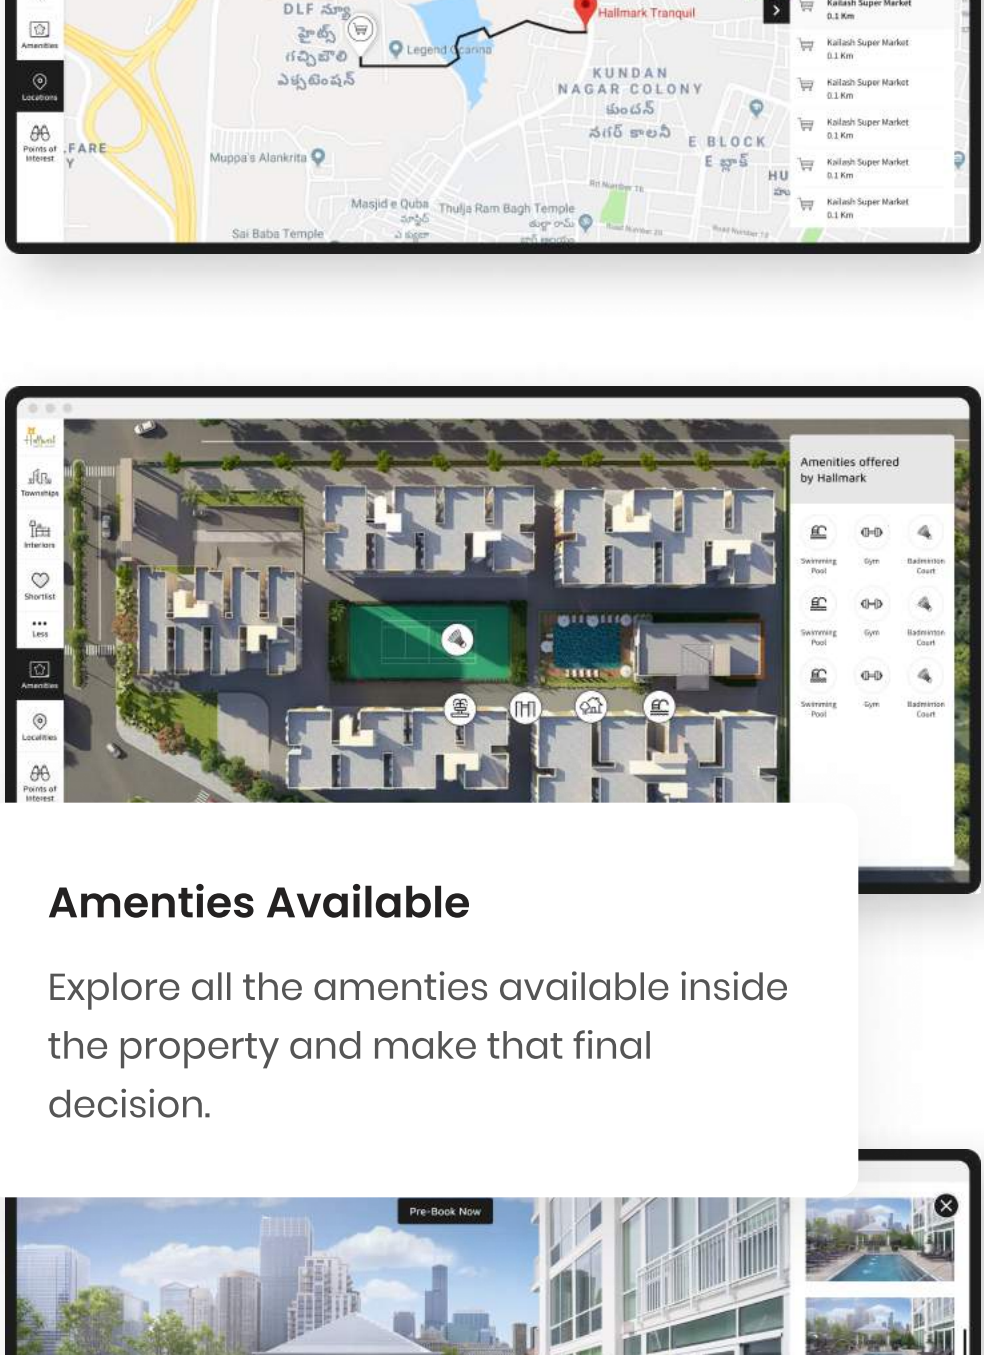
Amenities

Locations

Points of Interest

DLF న్యూ హైట్స్ గచ్చిబౌలి ఎక్స్‌టెన్షన్

Legend Marina

Hallmark Tranquil

KUNDAN NAGAR COLONY

కుందన్ నగర్ కాలనీ

E BLOCK

E బ్లాక్

FARE

Muppa's Alankrita

Masjid e Quba

Thulja Ram Bagh Temple

Sai Baba Temple

Kailash Super Market
0.1 Km

Kailash Super Market
0.1 Km

Kailash Super Market
0.1 Km

Kailash Super Market
0.1 Km

Kailash Super Market
0.1 Km

Kailash Super Market
0.1 Km

Townships

Interiors

Shortlist

Less

Amenities

Localities

Points of Interest

Amenities offered by Hallmark

Swimming Pool

Gym

Badminton Court

Swimming Pool

Gym

Badminton Court

Swimming Pool

Gym

Badminton Court

Amenties Available

Explore all the amenties available inside the property and make that final decision.

Pre-Book Now